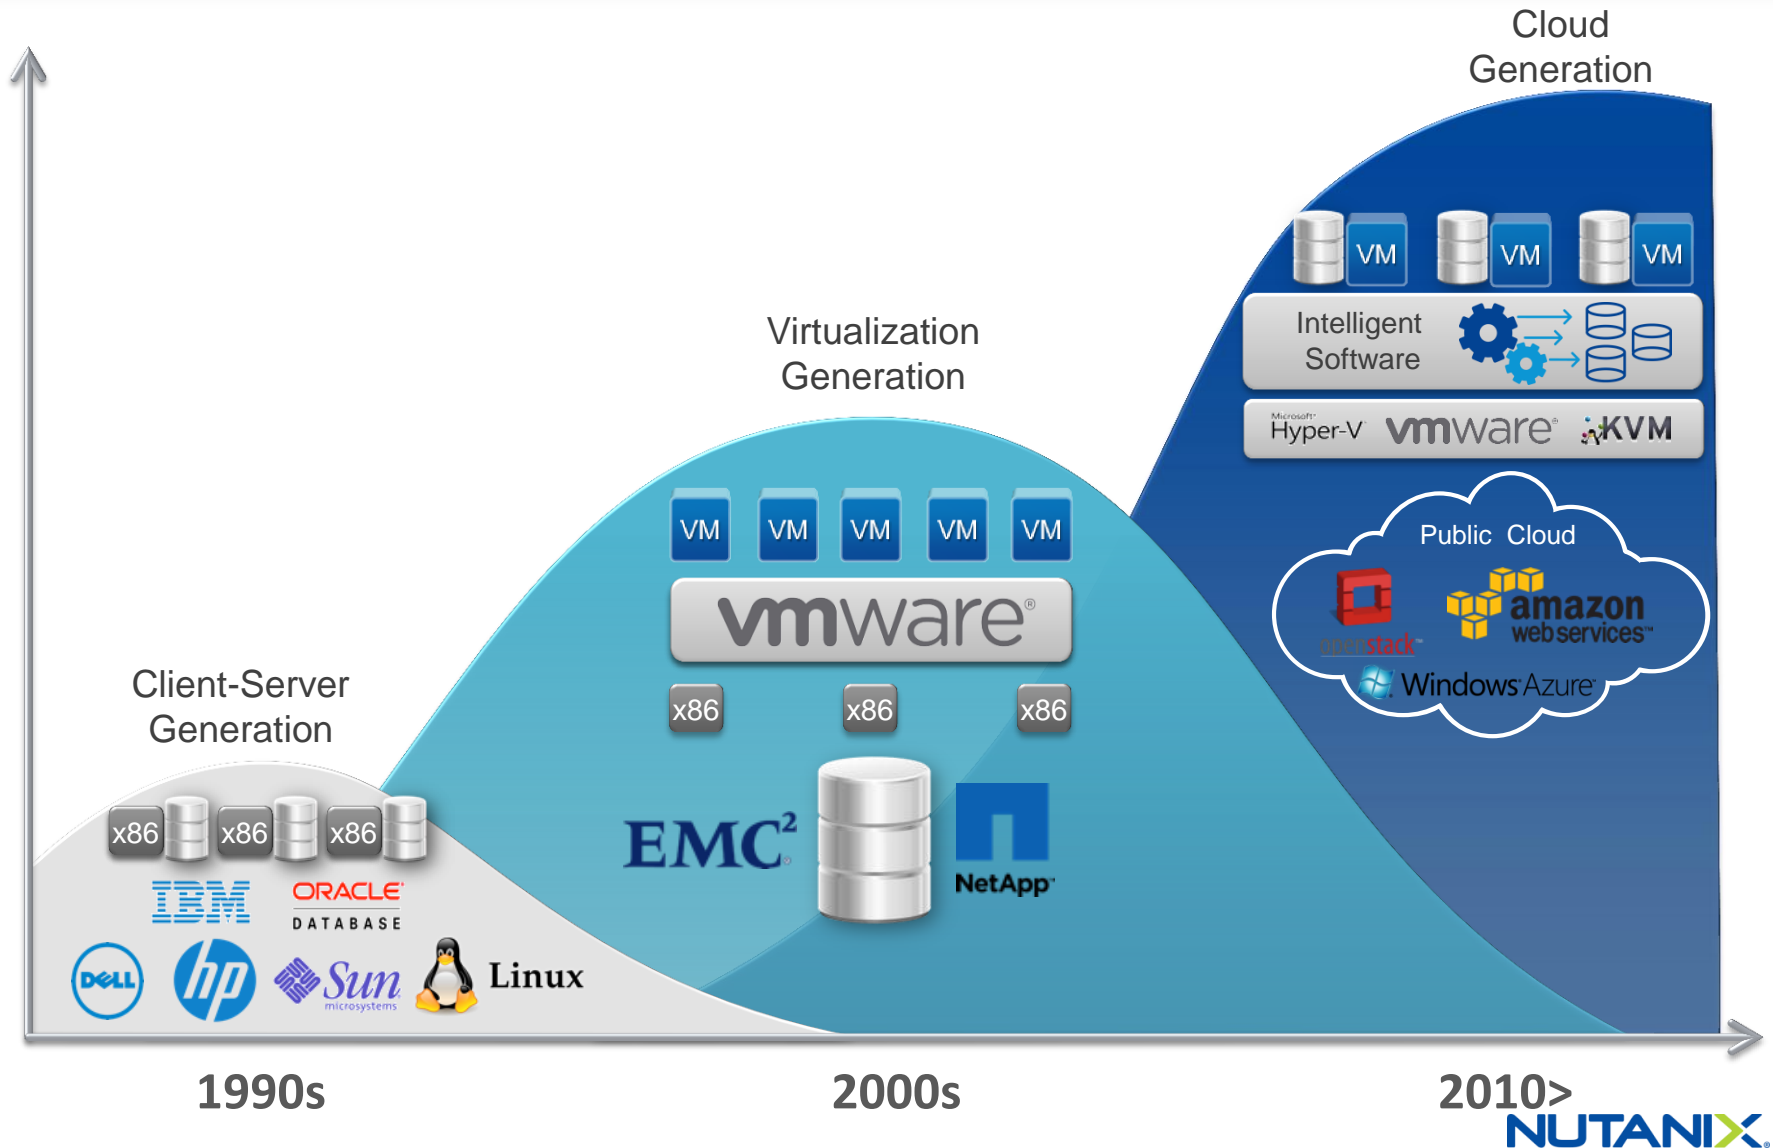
Cloud Generation

VM VM VM

Intelligent Software

Microsoft Hyper-V vmware KVM

Public Cloud

openstack amazon web services

Windows Azure

Virtualization Generation

VM VM VM VM VM

vmware

x86 x86 x86

EMC²

NetApp

Client-Server Generation

x86 x86 x86

IBM ORACLE DATABASE

DELL hp Sun microsystems Linux

1990s

2000s

2010>

NUTANIX